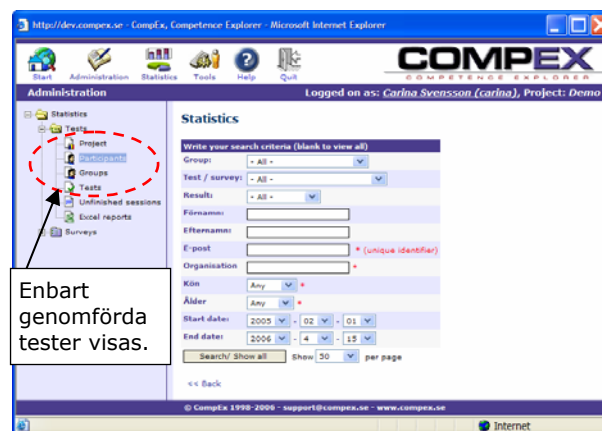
http://dev.compex.se - CompEx, Competence Explorer - Microsoft Internet Explorer

Start Administration Statistics Tools Help Quit

COMPEX
COMPETENCE EXPLORER

Administration

Logged on as: Carina Svensson (carina), Project: Demo

Statistics
Tests
Project
Participants
Groups
Tests
Unfinished sessions
Excel reports
Surveys

Enbart genomförda tester visas.

Statistics

Write your search criteria (blank to view all)

Group: - All -
Test / survey: - All -
Result: - All -
Förnamn:
Efternamn:
E-post * (unique identifier)
Organisation *
Kön Any *
Ålder Any *
Start date: 2005 - 02 - 01
End date: 2006 - 4 - 15

Search/ Show all Show 30 per page

<< Back

© CompEx 1998-2006 - support@compex.se - www.compex.se

Internet